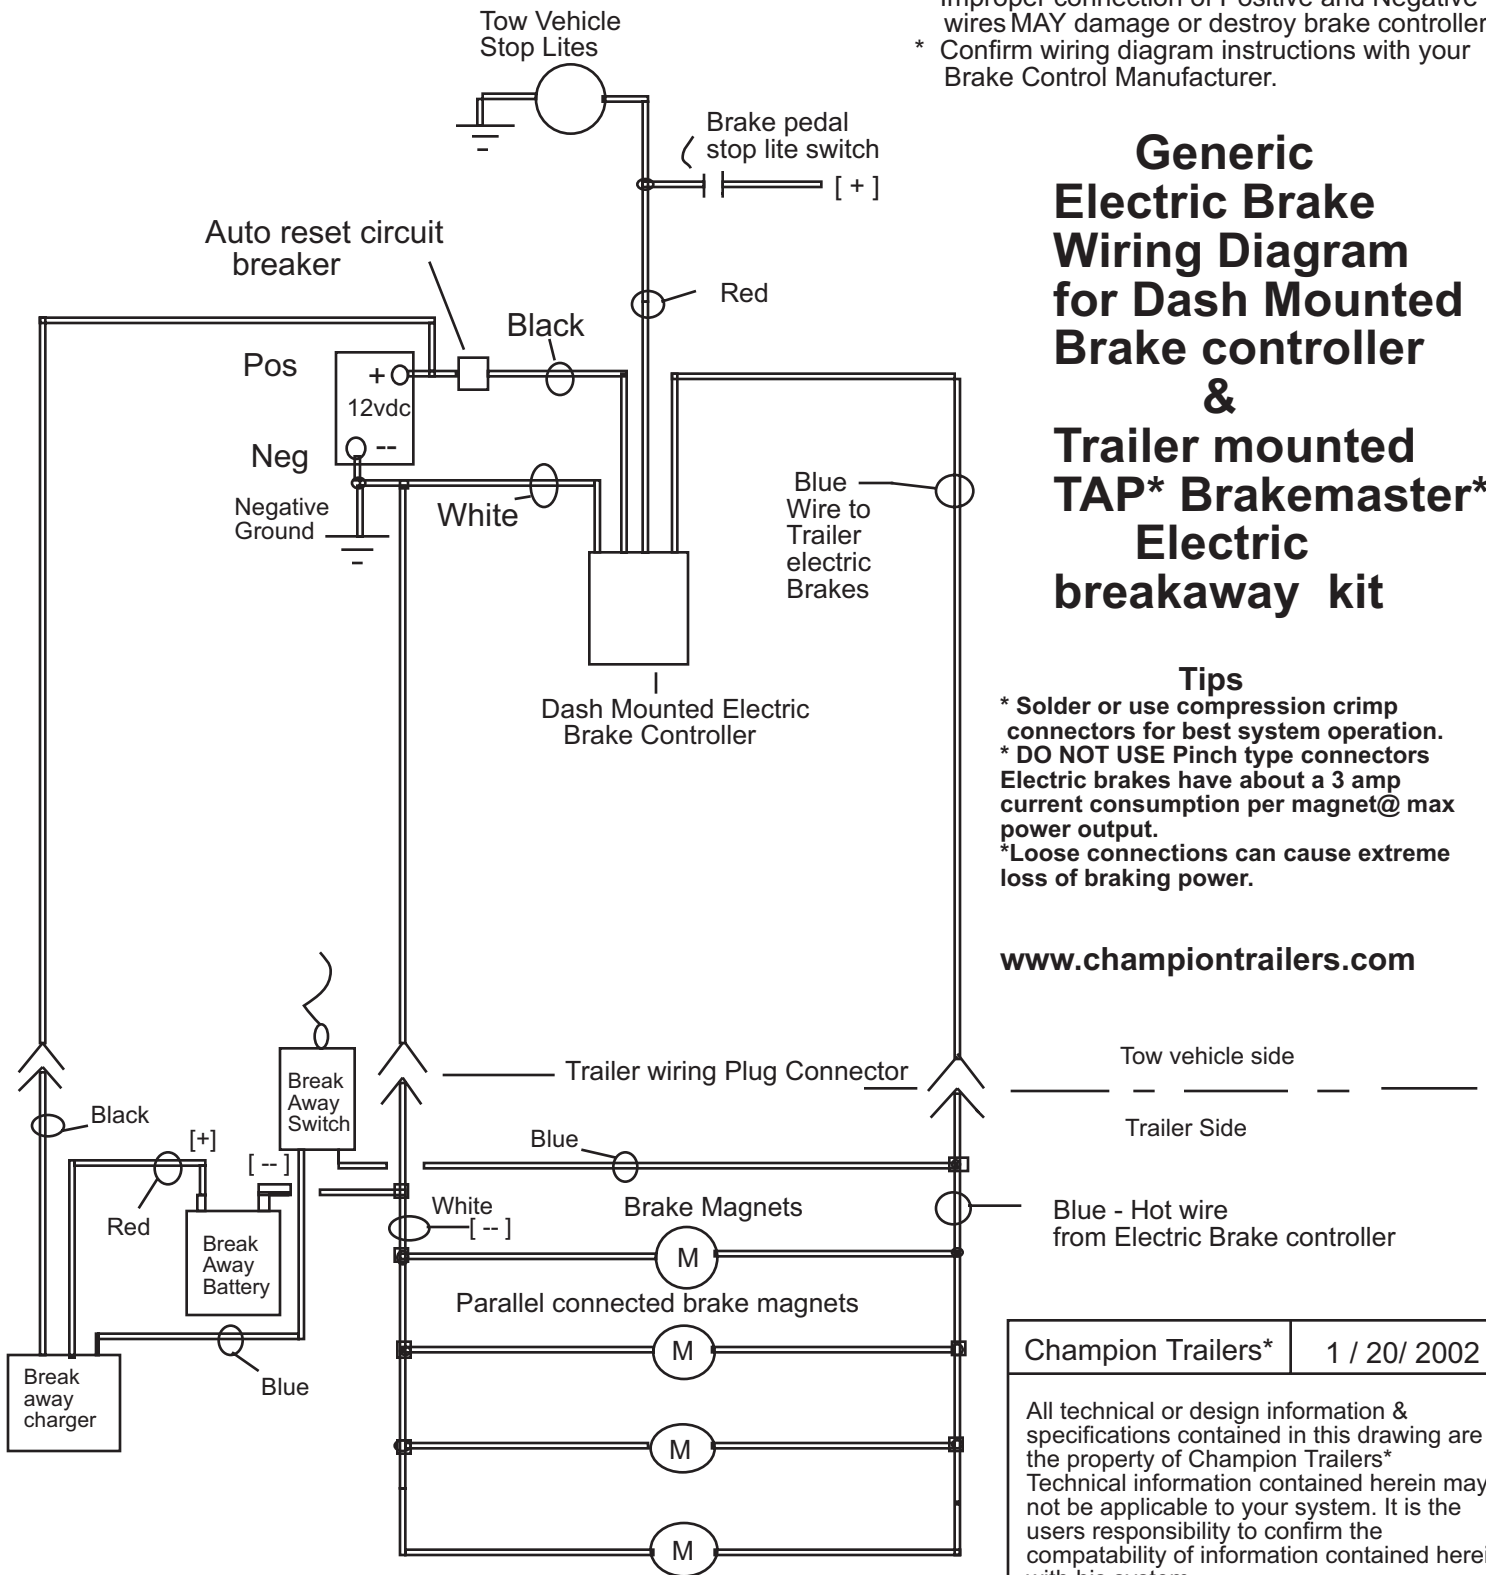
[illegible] connection of Positive and Negative wires MAY damage or destroy brake controller
* Confirm wiring diagram instructions with your Brake Control Manufacturer.

Tow Vehicle Stop Lites

Brake pedal stop lite switch

[ + ]

Auto reset circuit breaker

Red

Black

Pos

+

12vdc

Neg

--

Negative Ground

White

Blue Wire to Trailer electric Brakes

Dash Mounted Electric Brake Controller

**Generic Electric Brake Wiring Diagram for Dash Mounted Brake controller & Trailer mounted TAP* Brakemaster* Electric breakaway kit**

**Tips**
**\* Solder or use compression crimp connectors for best system operation.**
**\* DO NOT USE Pinch type connectors Electric brakes have about a 3 amp current consumption per magnet@ max power output.**
**\*Loose connections can cause extreme loss of braking power.**

**www.championtrailers.com**

Tow vehicle side

Trailer Side

Trailer wiring Plug Connector

Black

[+]

Break Away Switch

[ -- ]

Blue

Red

White

[ -- ]

Brake Magnets

Break Away Battery

Blue - Hot wire from Electric Brake controller

M

Parallel connected brake magnets

M

M

M

Break away charger

Blue

| Champion Trailers* | 1 / 20/ 2002 |
|---|---|

All technical or design information & specifications contained in this drawing are the property of Champion Trailers* Technical information contained herein may not be applicable to your system. It is the users responsibility to confirm the compatability of information contained herei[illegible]